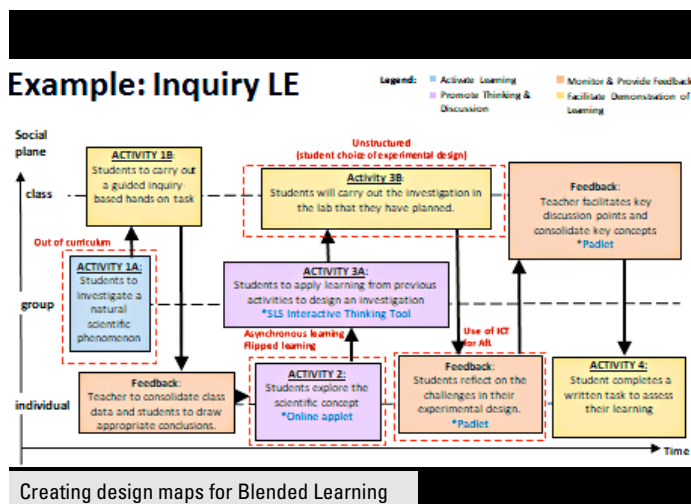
Example: Inquiry LE

Legend: Activate Learning
Promote Thinking & Discussion
Monitor & Provide Feedback
Facilitate Demonstration of Learning

Social plane

class

group

individual

Time

ACTIVITY 1B:
Students to carry out a guided inquiry-based hands on task

Out of curriculum

ACTIVITY 1A:
Students to investigate a natural scientific phenomenon

Unstructured
(student choice of experimental design)

Activity 3B:
Students will carry out the investigation in the lab that they have planned.

ACTIVITY 3A:
Students to apply learning from previous activities to design an investigation
*SLS Interactive Thinking Tool

Asynchronous learning
Flipped learning

Feedback:
Teacher facilitates key discussion points and consolidate key concepts
*Padlet

Use of ICT for AfL

Feedback:
Teacher to consolidate class data and students to draw appropriate conclusions.

ACTIVITY 2:
Students explore the scientific concept
*Online applet

Feedback:
Students reflect on the challenges in their experimental design.
*Padlet

ACTIVITY 4:
Student completes a written task to assess their learning

Creating design maps for Blended Learning